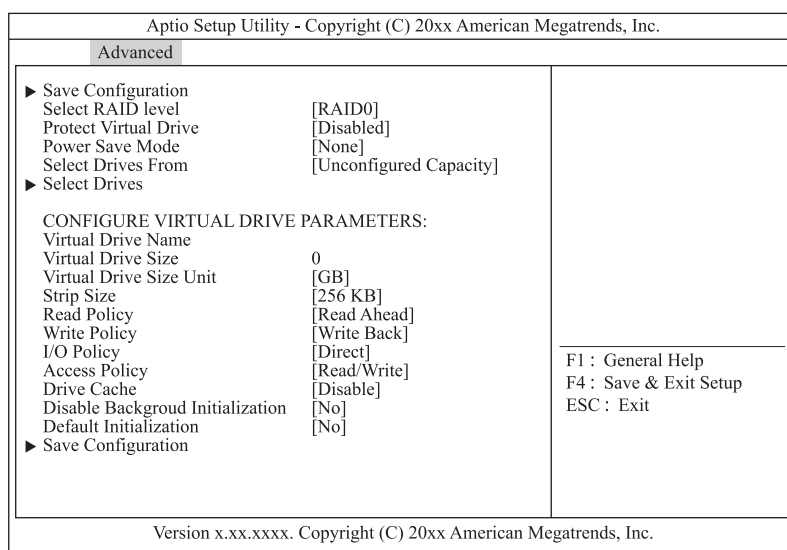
Aptio Setup Utility - Copyright (C) 20xx American Megatrends, Inc.

Advanced

▶ Save Configuration
Select RAID level [RAID0]
Protect Virtual Drive [Disabled]
Power Save Mode [None]
Select Drives From [Unconfigured Capacity]
▶ Select Drives

CONFIGURE VIRTUAL DRIVE PARAMETERS:
Virtual Drive Name
Virtual Drive Size 0
Virtual Drive Size Unit [GB]
Strip Size [256 KB]
Read Policy [Read Ahead]
Write Policy [Write Back]
I/O Policy [Direct]
Access Policy [Read/Write]
Drive Cache [Disable]
Disable Backgroud Initialization [No]
Default Initialization [No]
▶ Save Configuration

F1 : General Help
F4 : Save & Exit Setup
ESC : Exit

Version x.xx.xxxx. Copyright (C) 20xx American Megatrends, Inc.